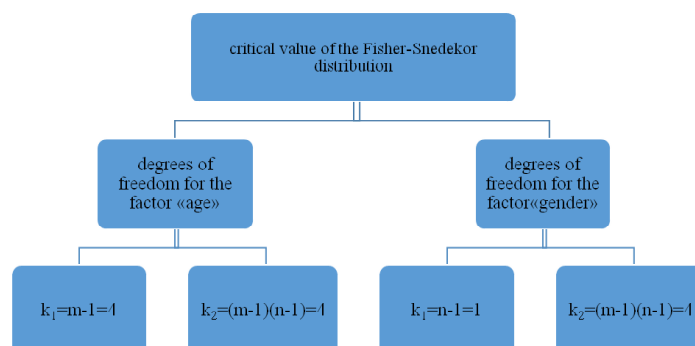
critical value of the Fisher-Snedekor distribution

degrees of freedom for the factor «age»

degrees of freedom for the factor«gender»

$k_1$=m-1=4

$k_2$=(m-1)(n-1)=4

$k_1$=n-1=1

$k_2$=(m-1)(n-1)=4